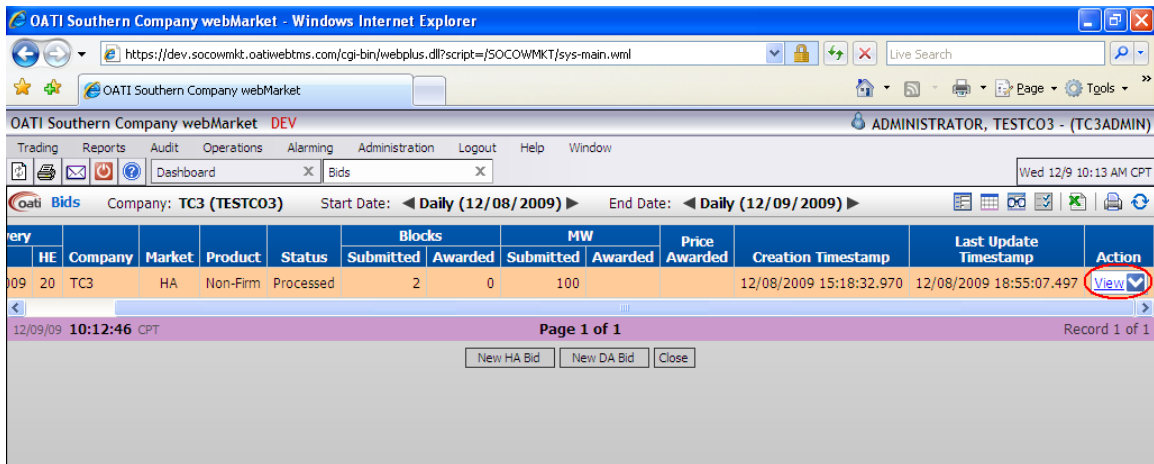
OATI Southern Company webMarket - Windows Internet Explorer

https://dev.socowmkt.oatiwebtms.com/cgi-bin/webplus.dll?script=/SOCOWMKT/sys-main.wml

Live Search

OATI Southern Company webMarket

Page ▾ Tools ▾

OATI Southern Company webMarket DEV

ADMINISTRATOR, TESTCO3 - (TC3ADMIN)

Trading Reports Audit Operations Alarming Administration Logout Help Window

Dashboard

Bids

Wed 12/9 10:13 AM CPT

oati Bids Company: TC3 (TESTCO3) Start Date: ◀ Daily (12/08/2009) ▶ End Date: ◀ Daily (12/09/2009) ▶

| very | HE | Company | Market | Product | Status | Blocks Submitted | Blocks Awarded | MW Submitted | MW Awarded | Price Awarded | Creation Timestamp | Last Update Timestamp | Action |
|---|---|---|---|---|---|---|---|---|---|---|---|---|---|
| 009 | 20 | TC3 | HA | Non-Firm | Processed | 2 | 0 | 100 | | | 12/08/2009 15:18:32.970 | 12/08/2009 18:55:07.497 | View |

12/09/09 10:12:46 CPT

Page 1 of 1

Record 1 of 1

New HA Bid New DA Bid Close